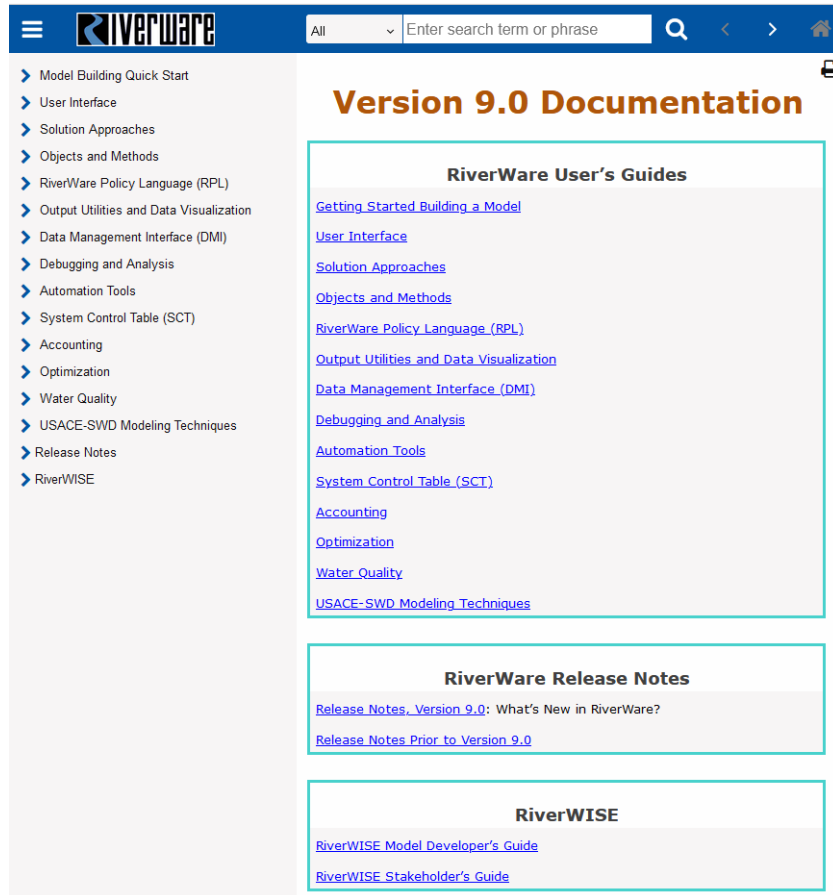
RIVERWARE

All

Enter search term or phrase

Model Building Quick Start
User Interface
Solution Approaches
Objects and Methods
RiverWare Policy Language (RPL)
Output Utilities and Data Visualization
Data Management Interface (DMI)
Debugging and Analysis
Automation Tools
System Control Table (SCT)
Accounting
Optimization
Water Quality
USACE-SWD Modeling Techniques
Release Notes
RiverWISE

Version 9.0 Documentation

RiverWare User's Guides

Getting Started Building a Model
User Interface
Solution Approaches
Objects and Methods
RiverWare Policy Language (RPL)
Output Utilities and Data Visualization
Data Management Interface (DMI)
Debugging and Analysis
Automation Tools
System Control Table (SCT)
Accounting
Optimization
Water Quality
USACE-SWD Modeling Techniques

RiverWare Release Notes

Release Notes, Version 9.0: What's New in RiverWare?
Release Notes Prior to Version 9.0

RiverWISE

RiverWISE Model Developer's Guide
RiverWISE Stakeholder's Guide